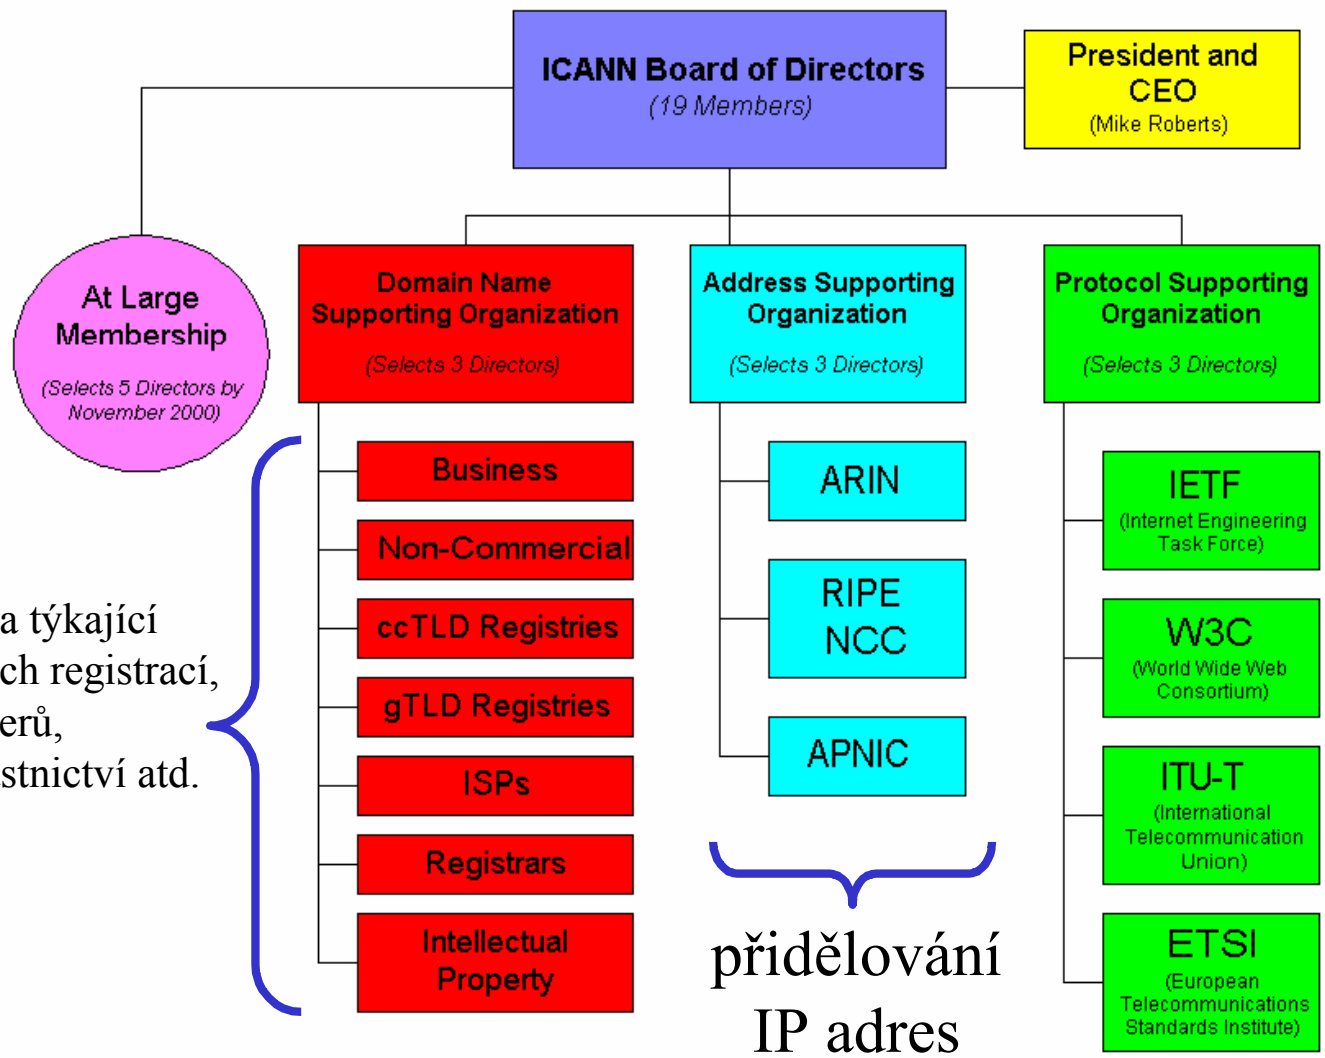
ICANN Board of Directors
(19 Members)

President and CEO
(Mike Roberts)

At Large Membership
(Selects 5 Directors by November 2000)

Domain Name Supporting Organization
(Selects 3 Directors)

Business

Non-Commercial

ccTLD Registries

gTLD Registries

ISPs

Registrars

Intellectual Property

Address Supporting Organization
(Selects 3 Directors)

ARIN

RIPE NCC

APNIC

Protocol Supporting Organization
(Selects 3 Directors)

IETF
(Internet Engineering Task Force)

W3C
(World Wide Web Consortium)

ITU-T
(International Telecommunication Union)

ETSI
(European Telecommunications Standards Institute)

a týkající
ch registrací,
erů,
stnictví atd.

přidělování
IP adres